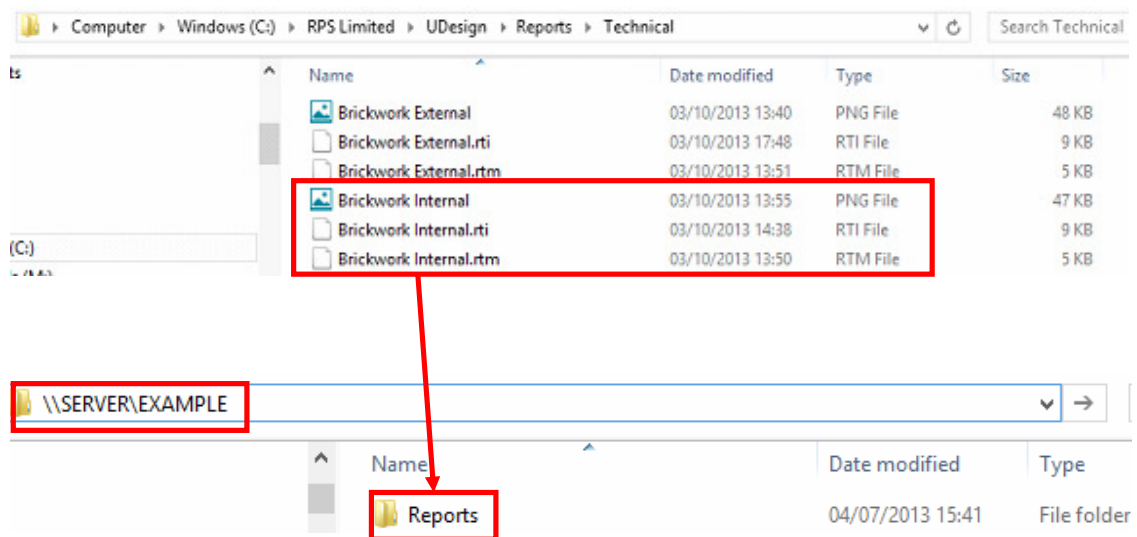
Computer ▸ Windows (C:) ▸ RPS Limited ▸ UDesign ▸ Reports ▸ Technical

Search Technical

ts

(C:)

| Name | Date modified | Type | Size |
|---|---|---|---|
| Brickwork External | 03/10/2013 13:40 | PNG File | 48 KB |
| Brickwork External.rti | 03/10/2013 17:48 | RTI File | 9 KB |
| Brickwork External.rtm | 03/10/2013 13:51 | RTM File | 5 KB |
| Brickwork Internal | 03/10/2013 13:55 | PNG File | 47 KB |
| Brickwork Internal.rti | 03/10/2013 14:38 | RTI File | 9 KB |
| Brickwork Internal.rtm | 03/10/2013 13:50 | RTM File | 5 KB |

\\SERVER\EXAMPLE

| Name | Date modified | Type |
|---|---|---|
| Reports | 04/07/2013 15:41 | File folder |